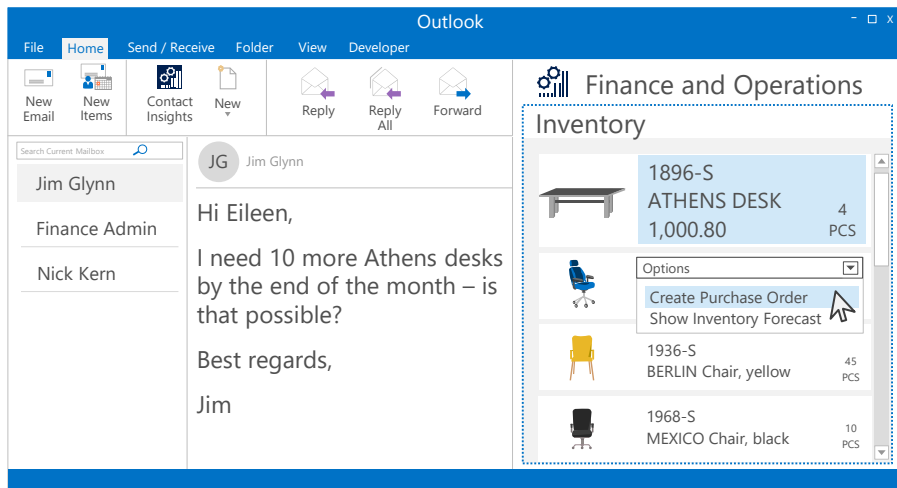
Outlook

File Home Send / Receive Folder View Developer

New Email
New Items
Contact Insights
New
Reply
Reply All
Forward

Search Current Mailbox

Jim Glynn
Finance Admin
Nick Kern

JG Jim Glynn

Hi Eileen,

I need 10 more Athens desks by the end of the month – is that possible?

Best regards,

Jim

Finance and Operations

Inventory

1896-S
ATHENS DESK
1,000.80
4 PCS

Options
Create Purchase Order
Show Inventory Forecast

1936-S
BERLIN Chair, yellow
45 PCS

1968-S
MEXICO Chair, black
10 PCS